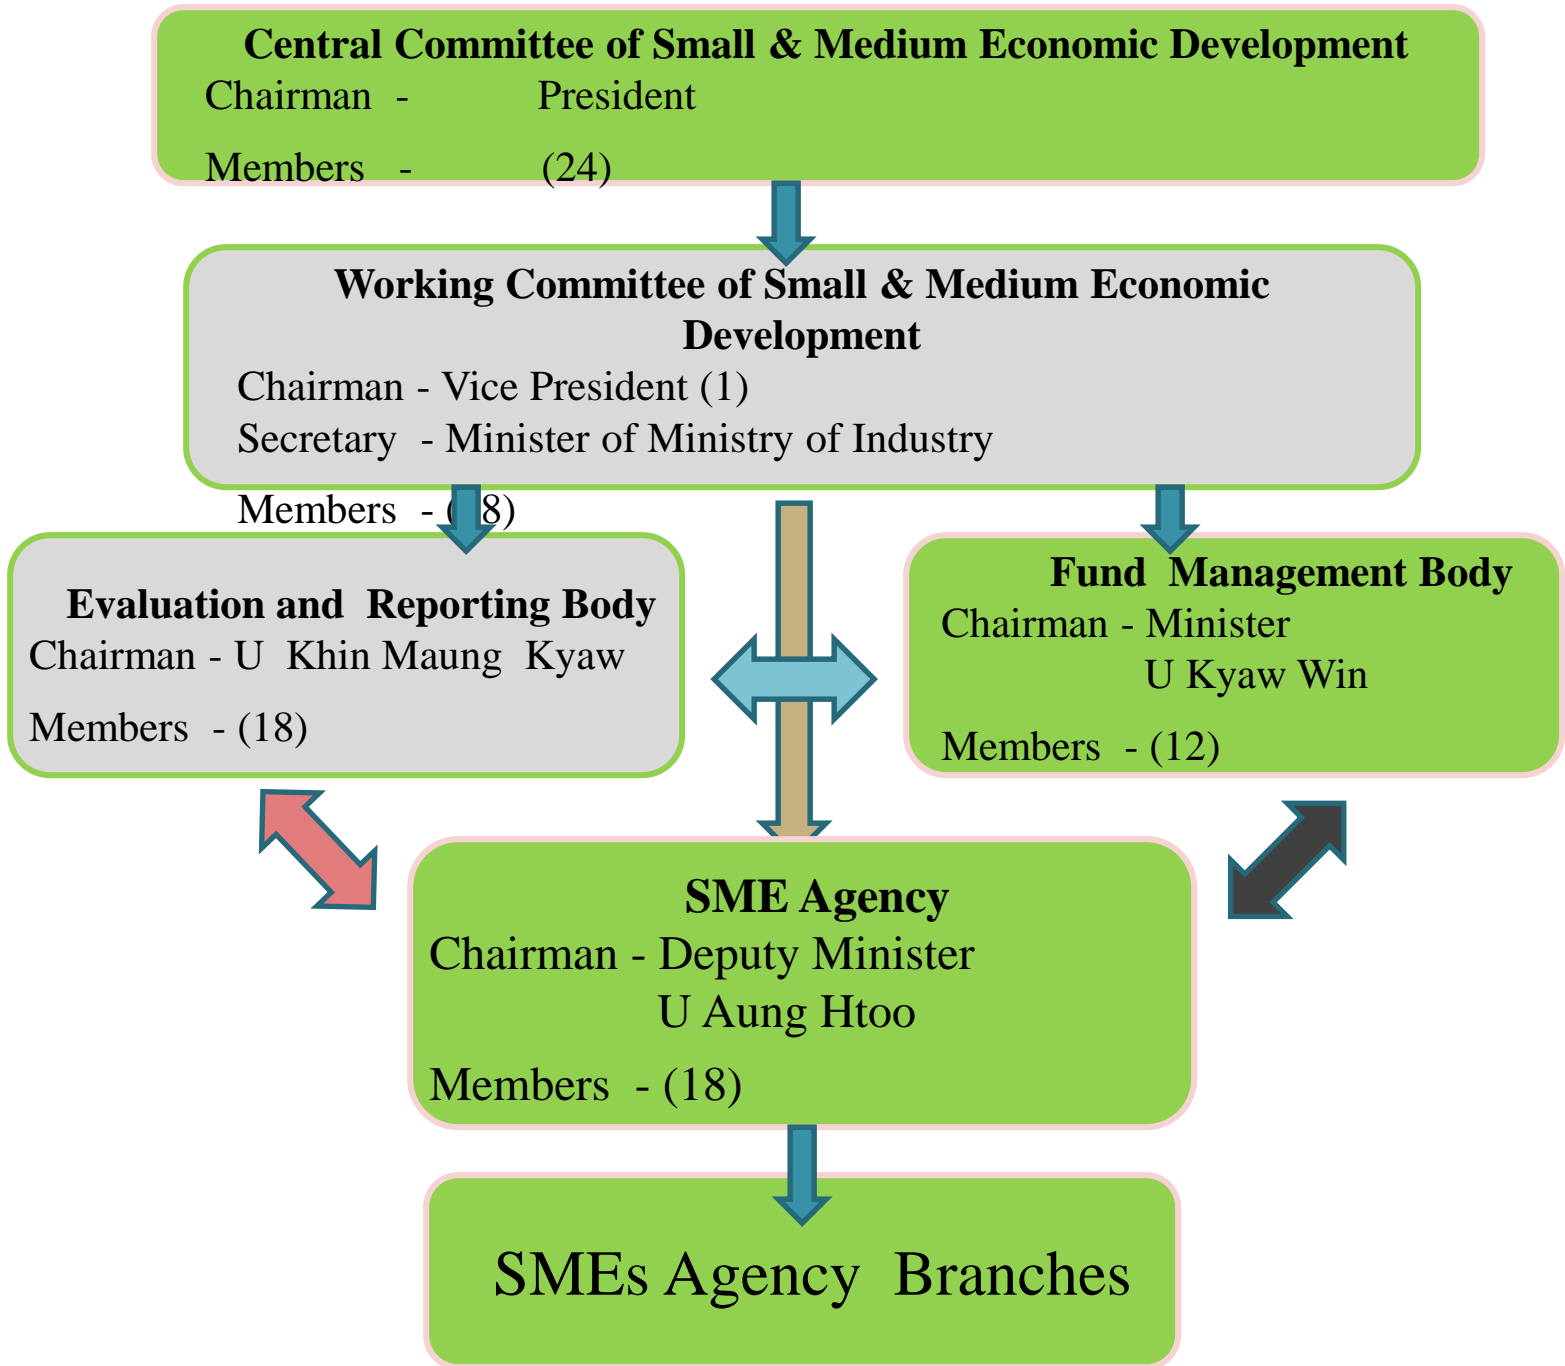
Central Committee of Small & Medium Economic Development

Chairman - President

Members - (24)

Working Committee of Small & Medium Economic Development

Chairman - Vice President (1)

Secretary - Minister of Ministry of Industry

Members - ([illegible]8)

Evaluation and Reporting Body

Chairman - U Khin Maung Kyaw

Members - (18)

Fund Management Body

Chairman - Minister U Kyaw Win

Members - (12)

SME Agency

Chairman - Deputy Minister U Aung Htoo

Members - (18)

SMEs Agency Branches